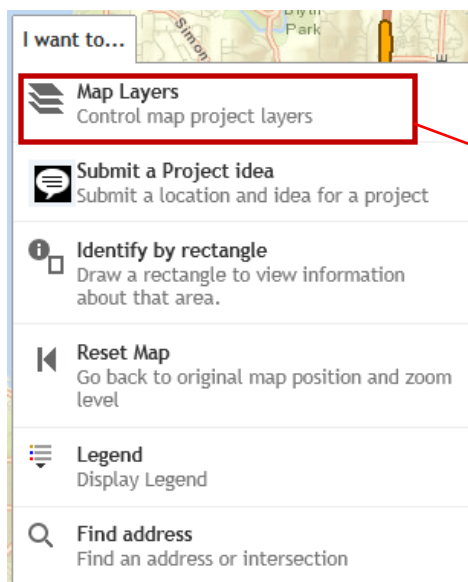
I want to...

Simon

Blyth Park

Map Layers
Control map project layers

Submit a Project idea
Submit a location and idea for a project

Identify by rectangle
Draw a rectangle to view information about that area.

Reset Map
Go back to original map position and zoom level

Legend
Display Legend

Find address
Find an address or intersection